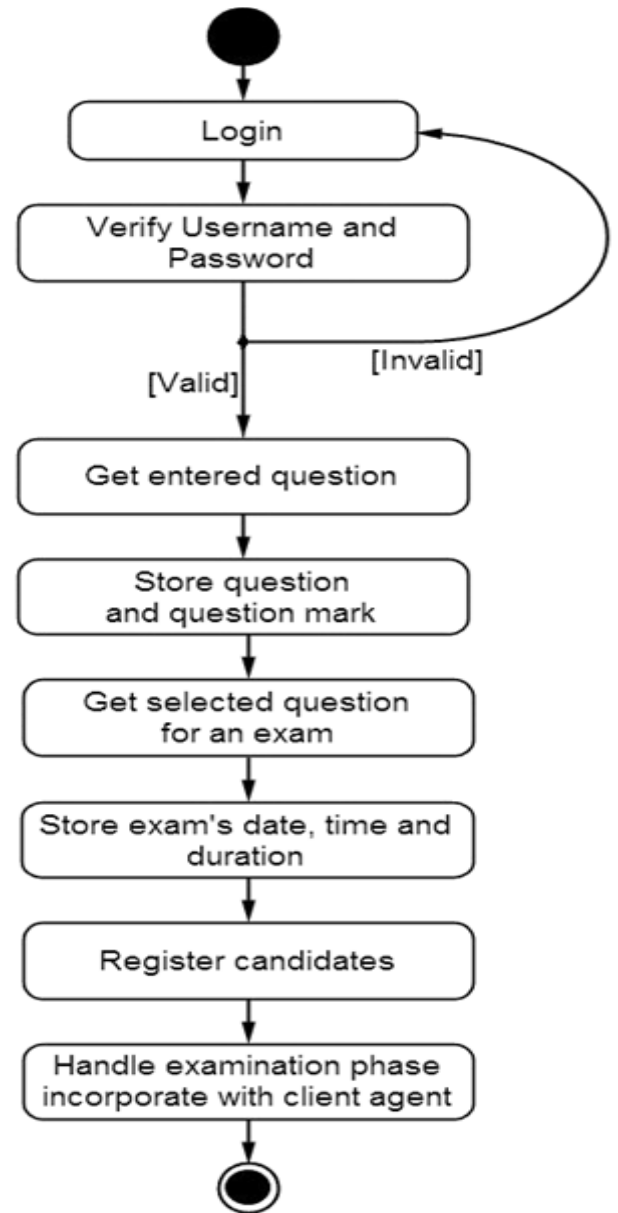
Login

Verify Username and Password

[Invalid]

[Valid]

Get entered question

Store question and question mark

Get selected question for an exam

Store exam's date, time and duration

Register candidates

Handle examination phase incorporate with client agent